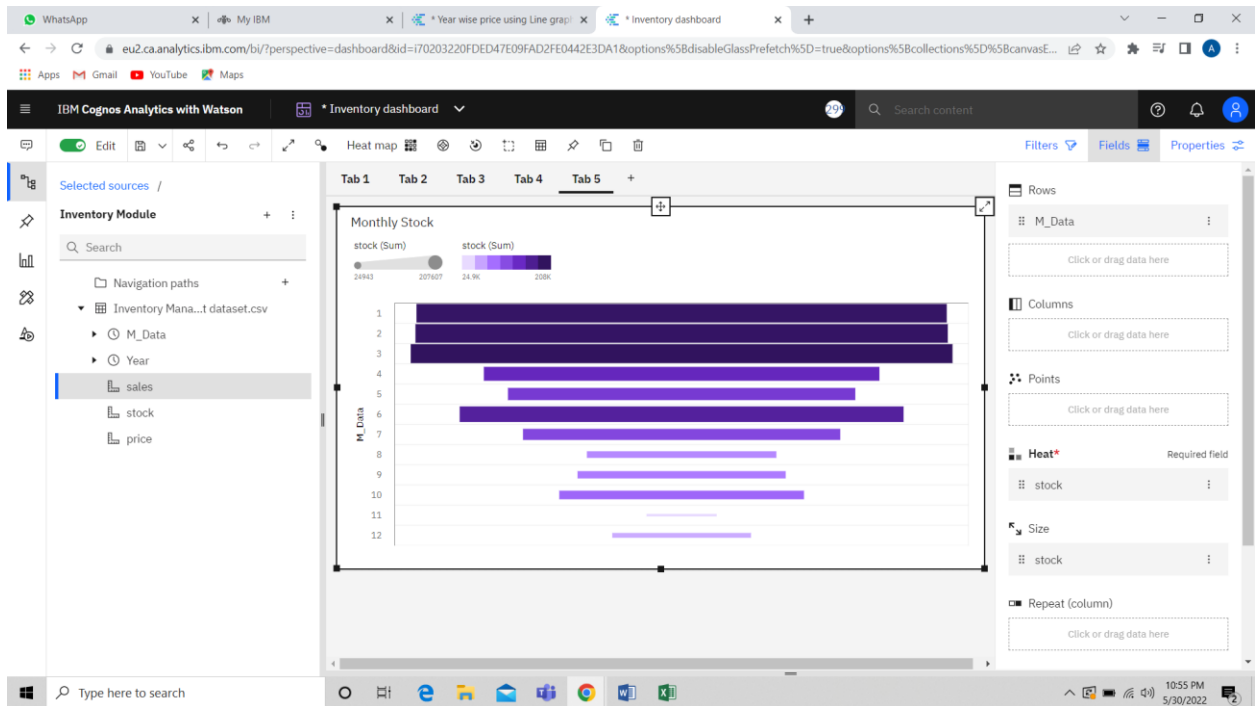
WhatsApp
My IBM
* Year wise price using Line graph
* Inventory dashboard
eu2.ca.analytics.ibm.com/bi/?perspective=dashboard&id=i70203220FDED47E09FAD2FE0442E3DA1&options%5BdisableGlassPrefetch%5D=true&options%5Bcollections%5D%5BcanvasE...
Apps Gmail YouTube Maps

IBM Cognos Analytics with Watson
* Inventory dashboard
29
Search content

Edit
Heat map
Filters
Fields
Properties

Selected sources /
Inventory Module
Search
Navigation paths
Inventory Mana...t dataset.csv
M_Data
Year
sales
stock
price

Tab 1 Tab 2 Tab 3 Tab 4 Tab 5

Monthly Stock
stock (Sum)
24943 207607
stock (Sum)
24.9K 208K

M_Data
1
2
3
4
5
6
7
8
9
10
11
12

Rows
M_Data
Click or drag data here
Columns
Click or drag data here
Points
Click or drag data here
Heat*
Required field
stock
Size
stock
Repeat (column)
Click or drag data here

Type here to search
10:55 PM
5/30/2022